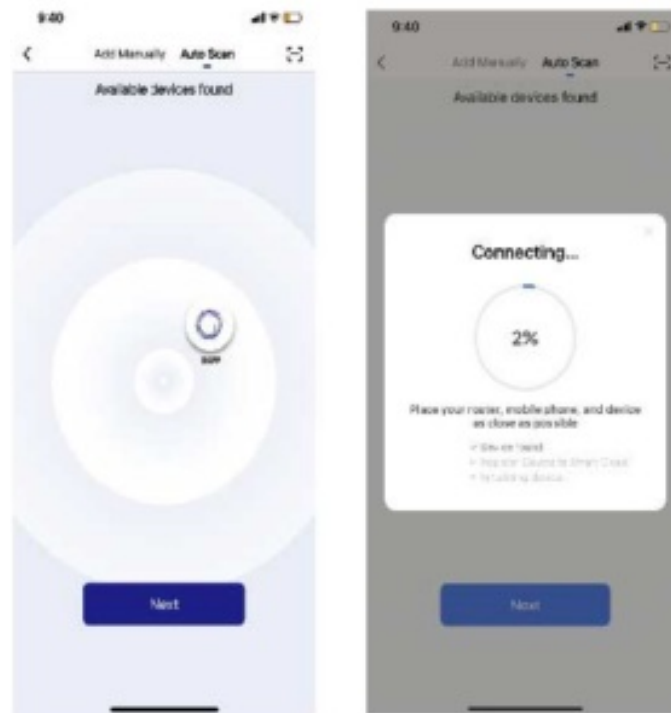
9:40

Add Manually Auto Scan

Available devices found

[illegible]

Next

9:40

Add Manually Auto Scan

Available devices found

Connecting...

2%

Place your router, mobile phone, and device as close as possible

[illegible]
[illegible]
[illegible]

Next